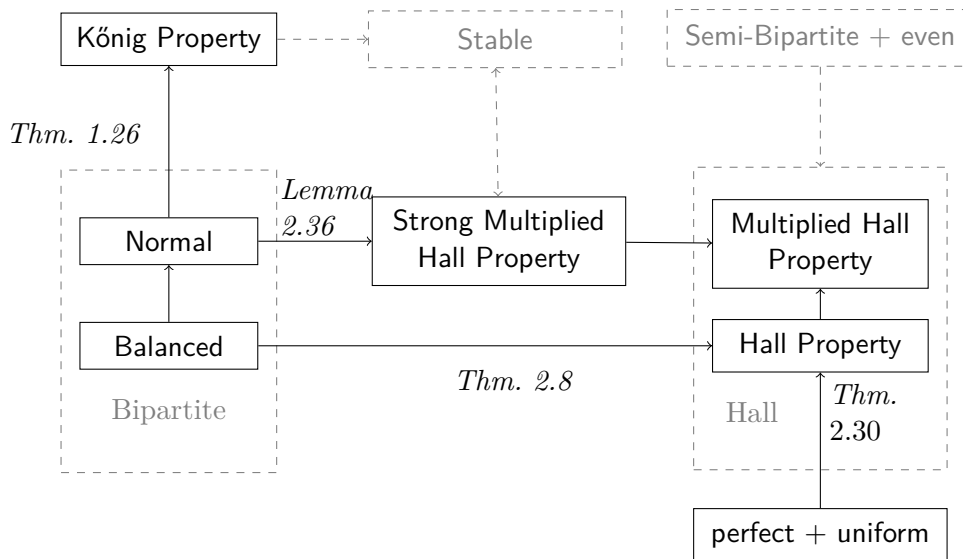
Kőnig Property

Stable

Semi-Bipartite + even

Thm. 1.26

Lemma 2.36

Normal

Strong Multiplied Hall Property

Multiplied Hall Property

Balanced

Hall Property

Thm. 2.8

Bipartite

Hall

Thm. 2.30

perfect + uniform